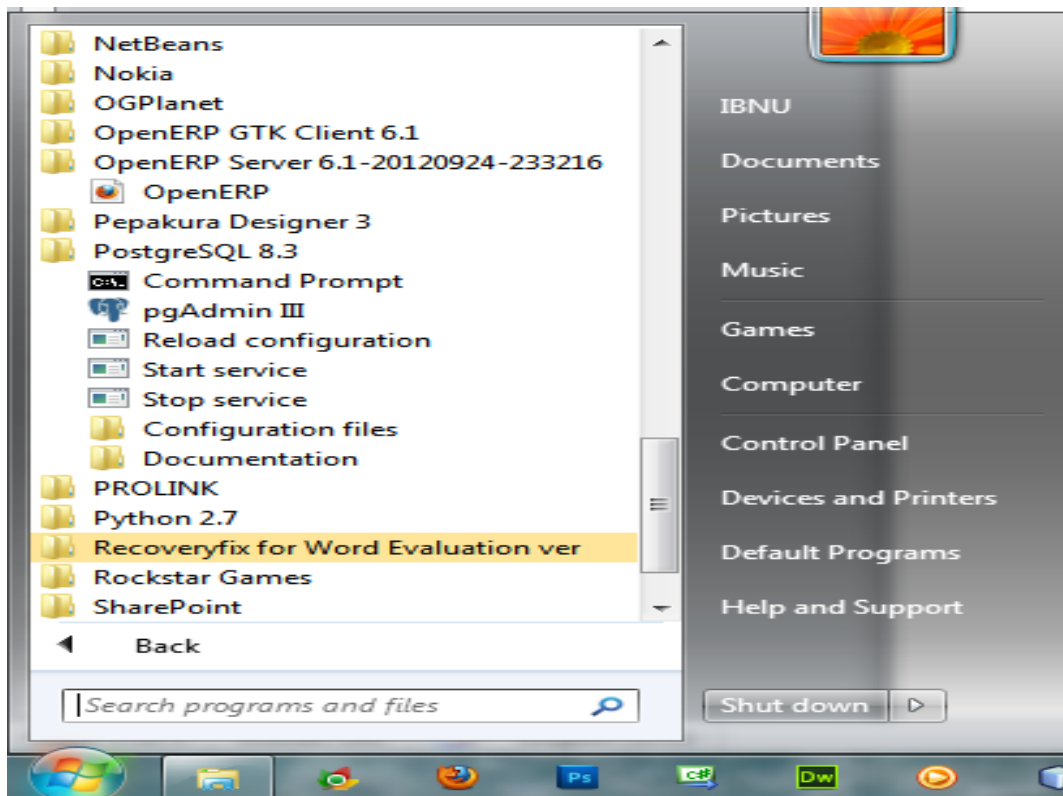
NetBeans
Nokia
OGPlanet
OpenERP GTK Client 6.1
OpenERP Server 6.1-20120924-233216
OpenERP
Pepakura Designer 3
PostgreSQL 8.3
Command Prompt
pgAdmin III
Reload configuration
Start service
Stop service
Configuration files
Documentation
PROLINK
Python 2.7
Recoveryfix for Word Evaluation ver
Rockstar Games
SharePoint

Back

Search programs and files

IBNU
Documents
Pictures
Music
Games
Computer
Control Panel
Devices and Printers
Default Programs
Help and Support

Shut down

Ps
C#
Dw